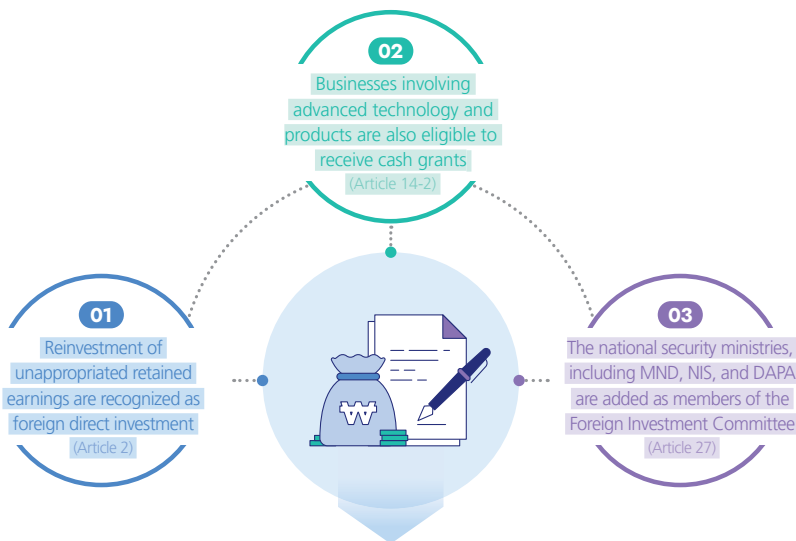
02

Businesses involving advanced technology and products are also eligible to receive cash grants

(Article 14-2)

01

Reinvestment of unappropriated retained earnings are recognized as foreign direct investment

(Article 2)

₩

03

The national security ministries, including MND, NIS, and DAPA are added as members of the Foreign Investment Committee

(Article 27)